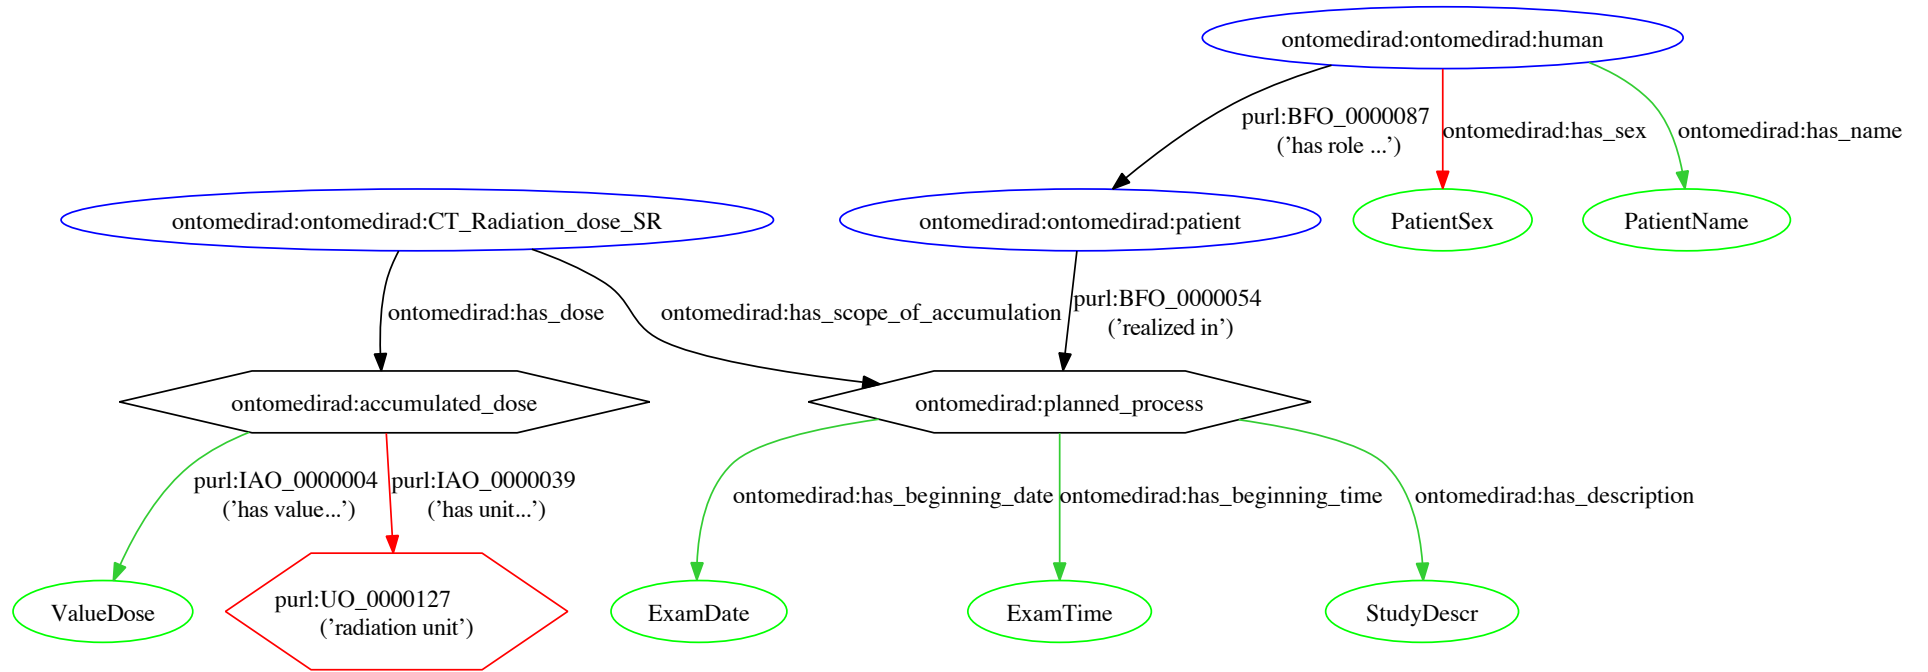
ontomedirad:ontomedirad:human

purl:BFO_0000087 ('has role ...')

ontomedirad:has_sex

ontomedirad:has_name

ontomedirad:ontomedirad:CT_Radiation_dose_SR

ontomedirad:ontomedirad:patient

PatientSex

PatientName

ontomedirad:has_dose

ontomedirad:has_scope_of_accumulation

purl:BFO_0000054 ('realized in')

ontomedirad:accumulated_dose

ontomedirad:planned_process

purl:IAO_0000004 ('has value...')

purl:IAO_0000039 ('has unit...')

ontomedirad:has_beginning_date

ontomedirad:has_beginning_time

ontomedirad:has_description

ValueDose

purl:UO_0000127 ('radiation unit')

ExamDate

ExamTime

StudyDescr